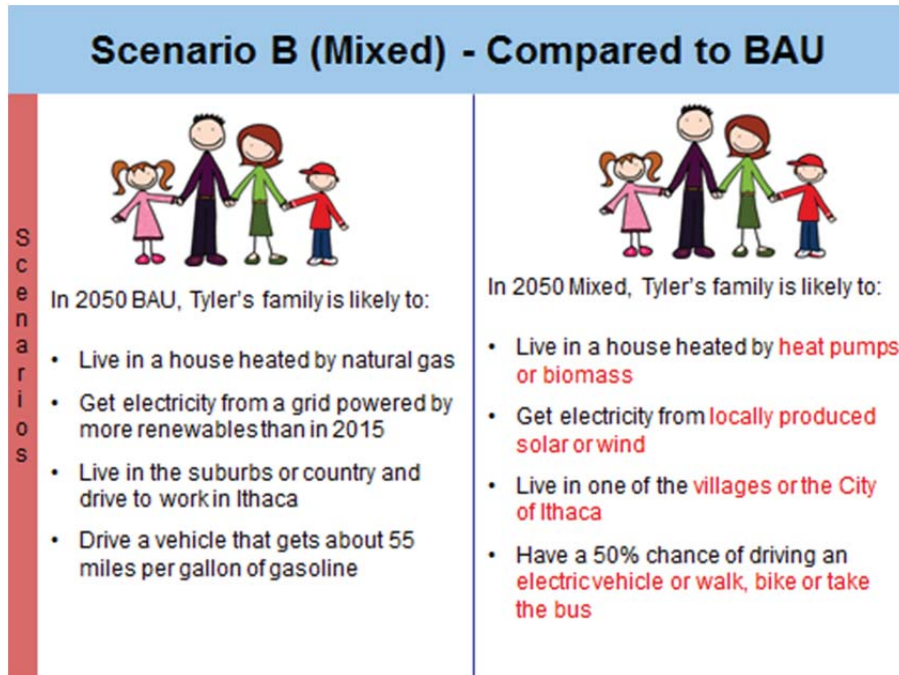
Scenario B (Mixed) - Compared to BAU

Scenarios

In 2050 BAU, Tyler's family is likely to:

- Live in a house heated by natural gas
- Get electricity from a grid powered by more renewables than in 2015
- Live in the suburbs or country and drive to work in Ithaca
- Drive a vehicle that gets about 55 miles per gallon of gasoline

In 2050 Mixed, Tyler's family is likely to:

- Live in a house heated by heat pumps or biomass
- Get electricity from locally produced solar or wind
- Live in one of the villages or the City of Ithaca
- Have a 50% chance of driving an electric vehicle or walk, bike or take the bus